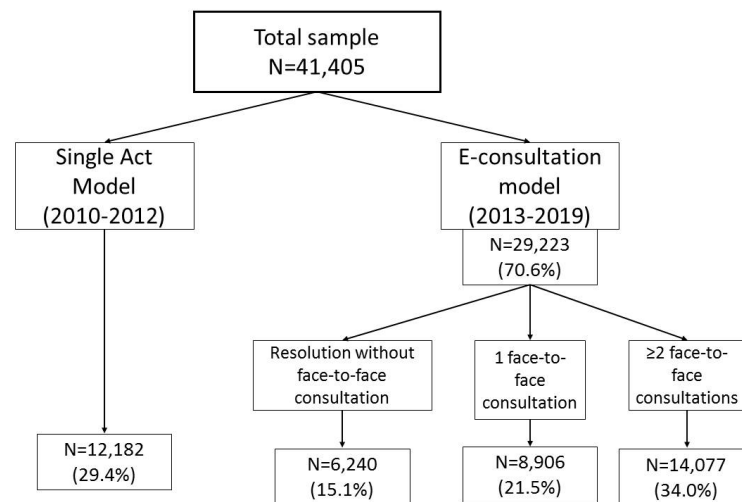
Total sample
N=41,405

Single Act Model (2010-2012)

N=12,182
(29.4%)

E-consultation model (2013-2019)

N=29,223
(70.6%)

Resolution without face-to-face consultation

N=6,240
(15.1%)

1 face-to-face consultation

N=8,906
(21.5%)

≥2 face-to-face consultations

N=14,077
(34.0%)